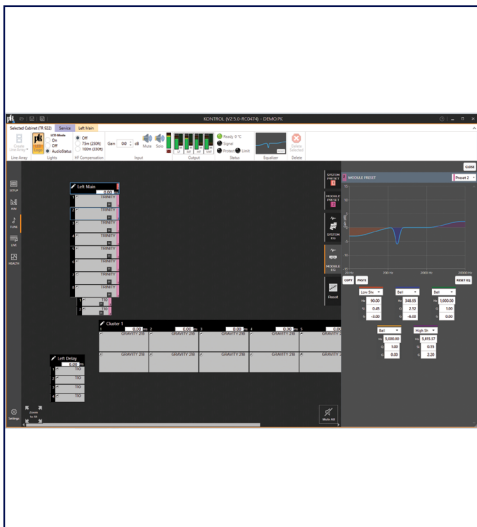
KONTROL (V2.5.0-RC2474) - DEMO.PX

Selected Cabinet (TR 822) Service Left Main

Off
75m (250ft)
100m (330ft)

Gain 00 dB

Mute Solo

Ready 0°C
Signal
Protect Limit

Light Array Lights HF Compensation Input Output Status Equalizer Delete

SYSTEM
EQ
SUB
DESIGN
PRESET

Left Main

Cluster 1

GRAVITY 28B GRAVITY 28B GRAVITY 28B GRAVITY 28B GRAVITY 28B

Left Delay

MODULE PRESET

Preset 2

Low Shv Bell Bell

90.00 540.00 1,000.00
0.20 2.10 1.00
-3.00 -6.00 0.00

Bell High Shv

5,000.00 5,893.37
3.00 0.15
0.00 -2.20

Settings

Mute All